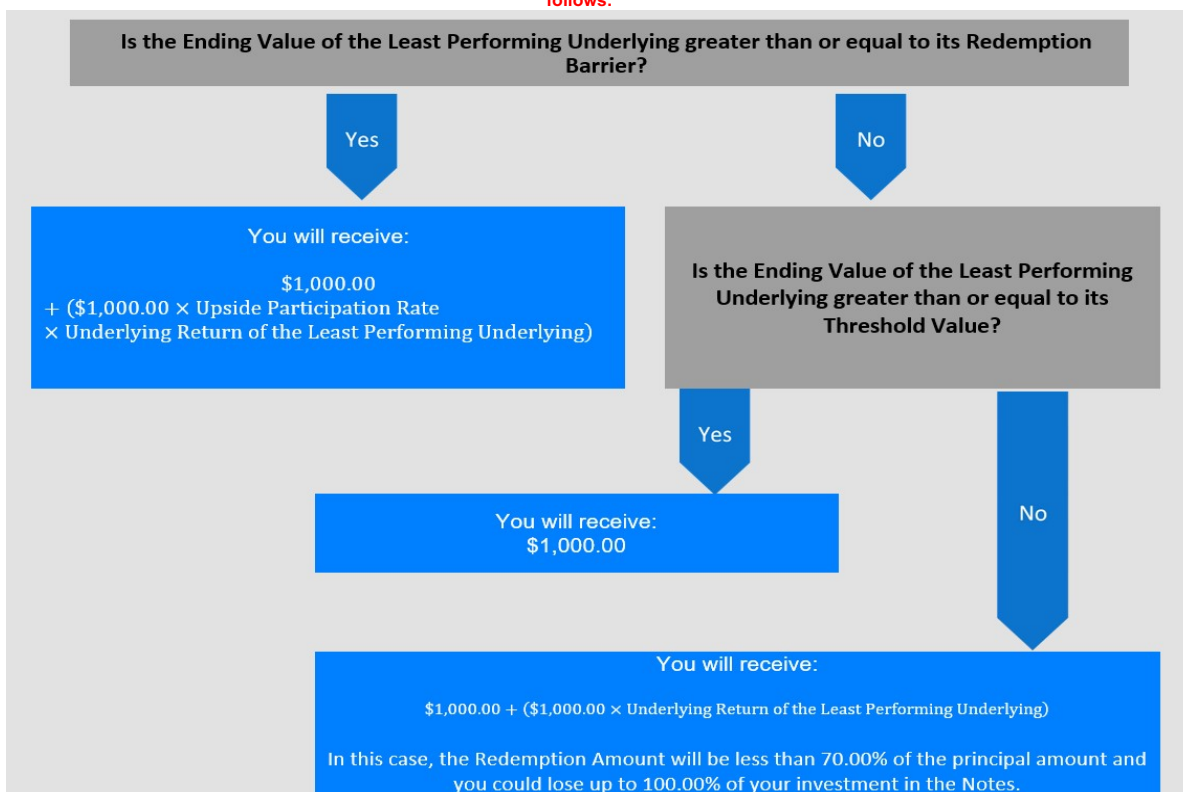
follows:

Is the Ending Value of the Least Performing Underlying greater than or equal to its Redemption Barrier?

Yes

No

You will receive:

\$1,000.00
+ (\$1,000.00 × Upside Participation Rate
× Underlying Return of the Least Performing Underlying)

Is the Ending Value of the Least Performing Underlying greater than or equal to its Threshold Value?

Yes

No

You will receive:
\$1,000.00

You will receive:

\$1,000.00 + (\$1,000.00 × Underlying Return of the Least Performing Underlying)

In this case, the Redemption Amount will be less than 70.00% of the principal amount and you could lose up to 100.00% of your investment in the Notes.